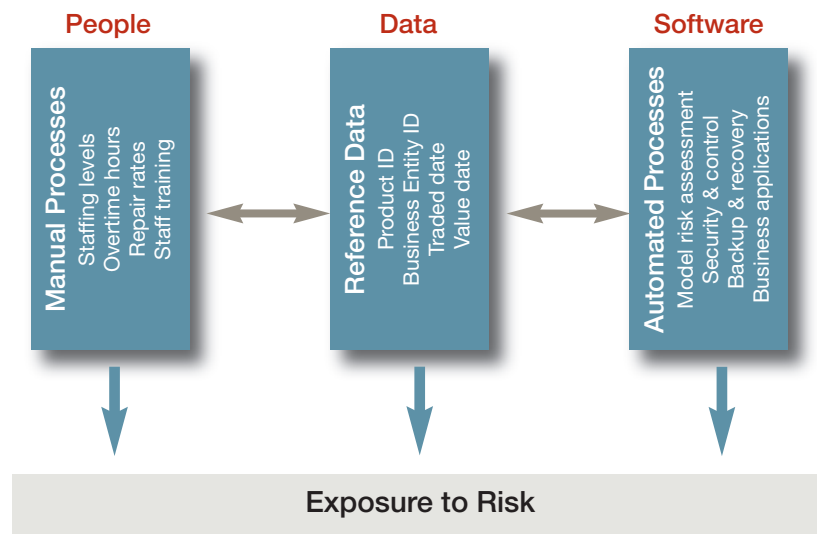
People

Manual Processes
Staffing levels
Overtime hours
Repair rates
Staff training

Data

Reference Data
Product ID
Business Entity ID
Traded date
Value date

Software

Automated Processes
Model risk assessment
Security & control
Backup & recovery
Business applications

Exposure to Risk